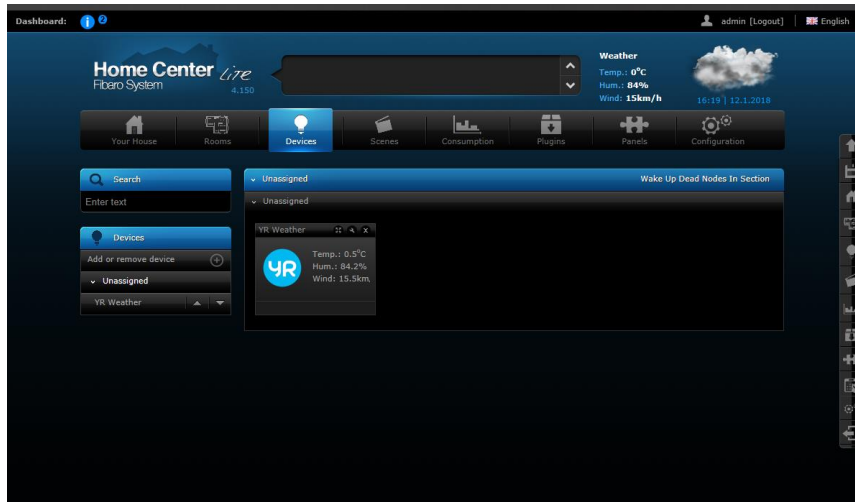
Dashboard: 2

admin [Logout] | English

Home Center Lite
Fibaro System
4.150

Weather
Temp.: 0°C
Hum.: 84%
Wind: 15km/h
16:19 | 12.1.2018

Your House
Rooms
Devices
Scenes
Consumption
Plugins
Panels
Configuration

Search
Enter text

Devices
Add or remove device
Unassigned
YR Weather

Unassigned
Wake Up Dead Nodes In Section
Unassigned

YR Weather
YR
Temp.: 0.5°C
Hum.: 84.2%
Wind: 15.5km,